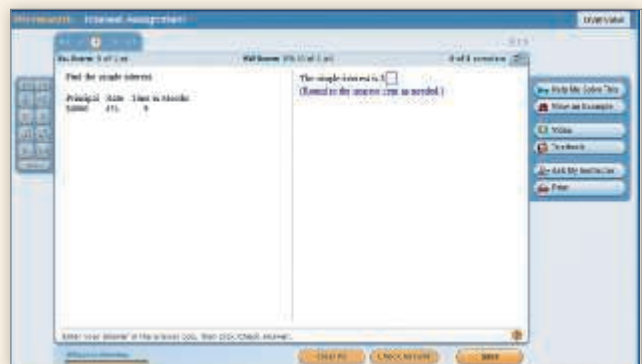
MyMathLab Homework Assignment

Overview

HW Score: 0 of 1 pt

HW Score: 0% (0 of 1 pt)

0 of 8 complete

Find the simple interest.

| Principal | Rate | Time in Months |
|---|---|---|
| \$2000 | 4% | 9 |

The simple interest is \$$\square$

(Round to the nearest cent as needed.)

Help Me Solve This

View an Example

Video

Textbook

Ask My Instructor

Print

Enter your answer in the answer box, then click Check Answer.

Clear All

Check Answer

Save